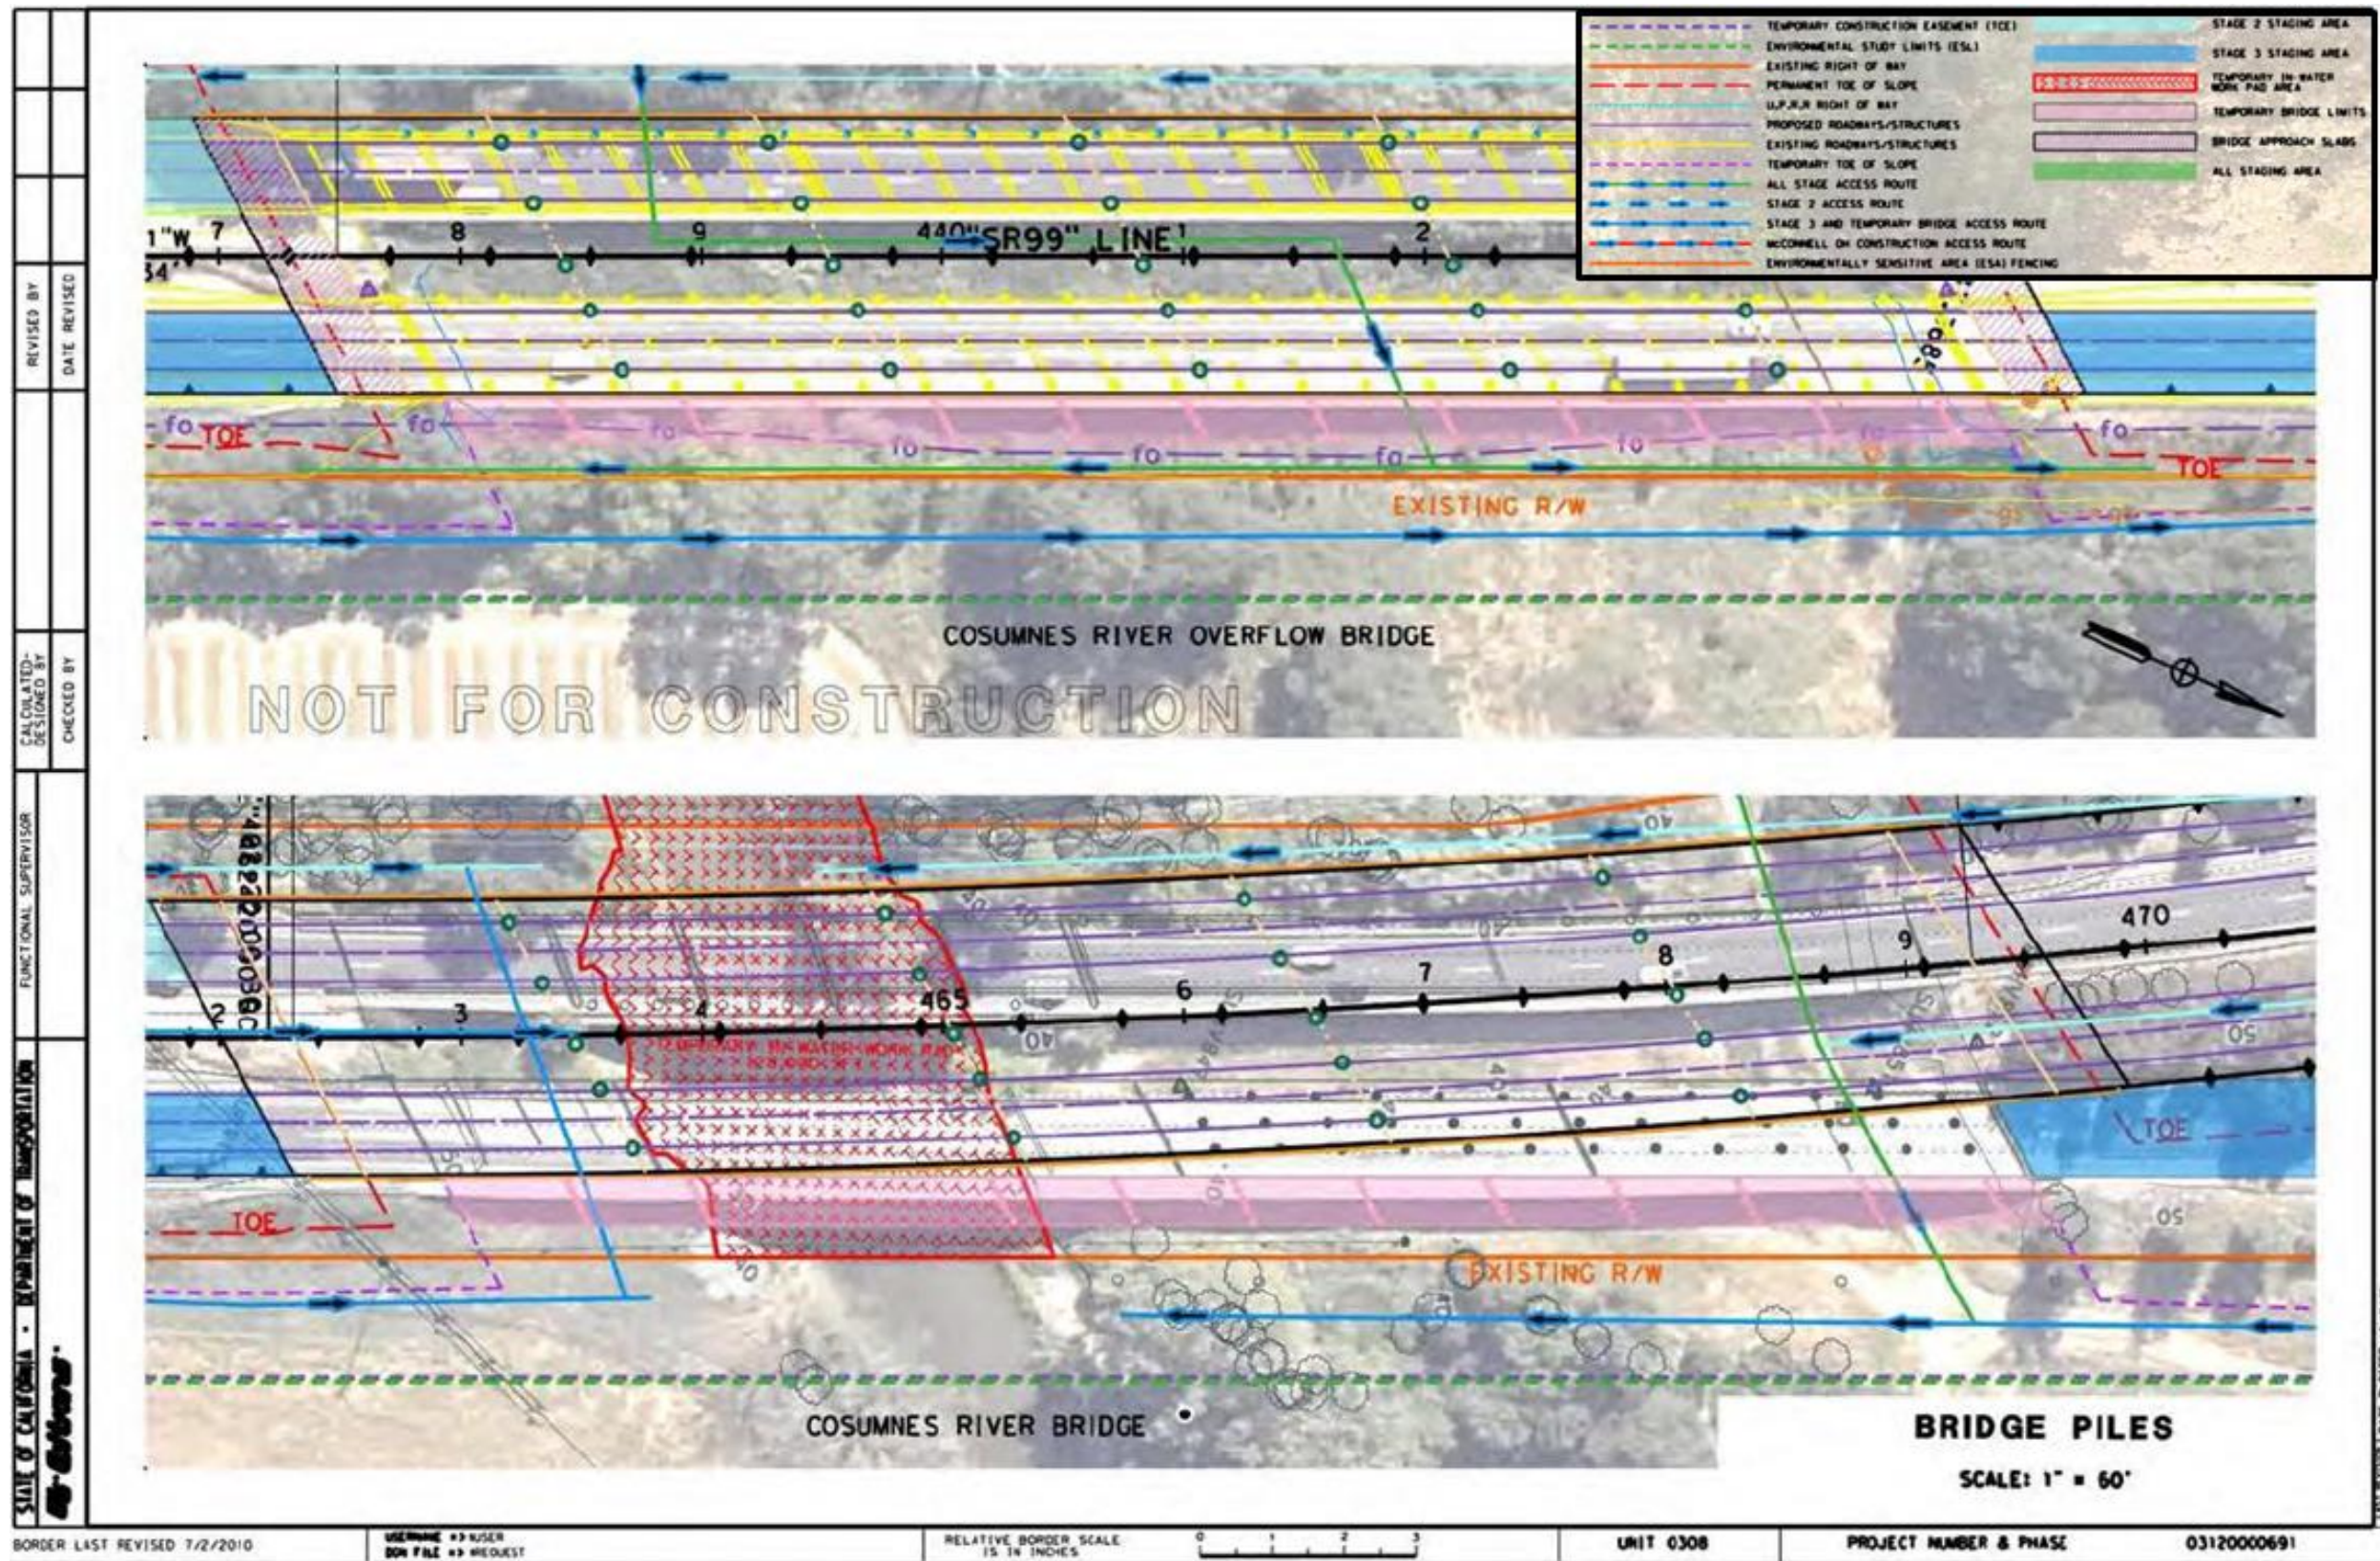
TEMPORARY CONSTRUCTION EASEMENT (TCE)
ENVIRONMENTAL STUDY LIMITS (ESL)
EXISTING RIGHT OF WAY
PERMANENT TOE OF SLOPE
U.P.R.R RIGHT OF WAY
PROPOSED ROADWAYS/STRUCTURES
EXISTING ROADWAYS/STRUCTURES
TEMPORARY TOE OF SLOPE
ALL STAGE ACCESS ROUTE
STAGE 2 ACCESS ROUTE
STAGE 3 AND TEMPORARY BRIDGE ACCESS ROUTE
McCONNELL OH CONSTRUCTION ACCESS ROUTE
ENVIRONMENTALLY SENSITIVE AREA (ESA) FENCING
STAGE 2 STAGING AREA
STAGE 3 STAGING AREA
TEMPORARY IN-WATER WORK PAD AREA
TEMPORARY BRIDGE LIMITS
BRIDGE APPROACH SLABS
ALL STAGING AREA

"W 7 8 9 440 "SR99" LINE 2
TOE
fo
EXISTING R/W
TOE
COSUMNES RIVER OVERFLOW BRIDGE
NOT FOR CONSTRUCTION

2 3 4 465 6 7 8 9 470
TEMPORARY IN-WATER WORK PAD
TOE
TOE
EXISTING R/W
COSUMNES RIVER BRIDGE
BRIDGE PILES
SCALE: 1" = 60'

REVISED BY
DATE REVISED
CALCULATED-DESIGNED BY
CHECKED BY
FUNCTIONAL SUPERVISOR
STATE OF CALIFORNIA • DEPARTMENT OF TRANSPORTATION
Caltrans

BORDER LAST REVISED 7/2/2010
USERNAME => NUSER
DGN FILE => REQUEST
RELATIVE BORDER SCALE IS IN INCHES
0 1 2 3
UNIT 0308
PROJECT NUMBER & PHASE
03120000691